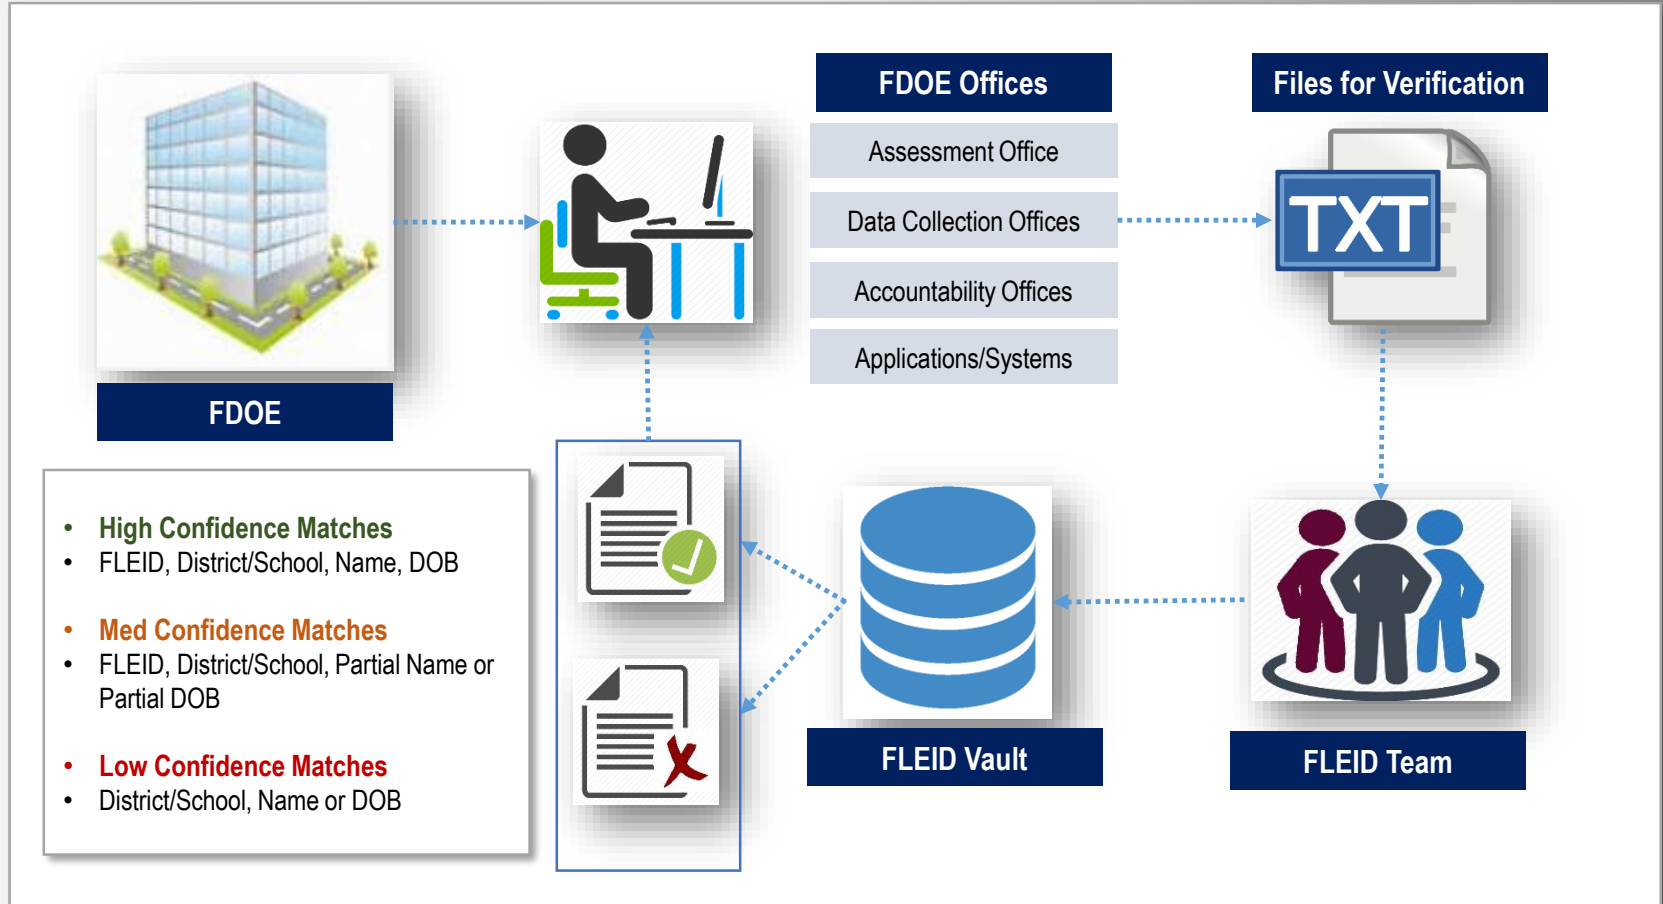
FDOE

FDOE Offices

Assessment Office

Data Collection Offices

Accountability Offices

Applications/Systems

Files for Verification

TXT

High Confidence Matches
FLEID, District/School, Name, DOB

Med Confidence Matches
FLEID, District/School, Partial Name or Partial DOB

Low Confidence Matches
District/School, Name or DOB

FLEID Vault

FLEID Team